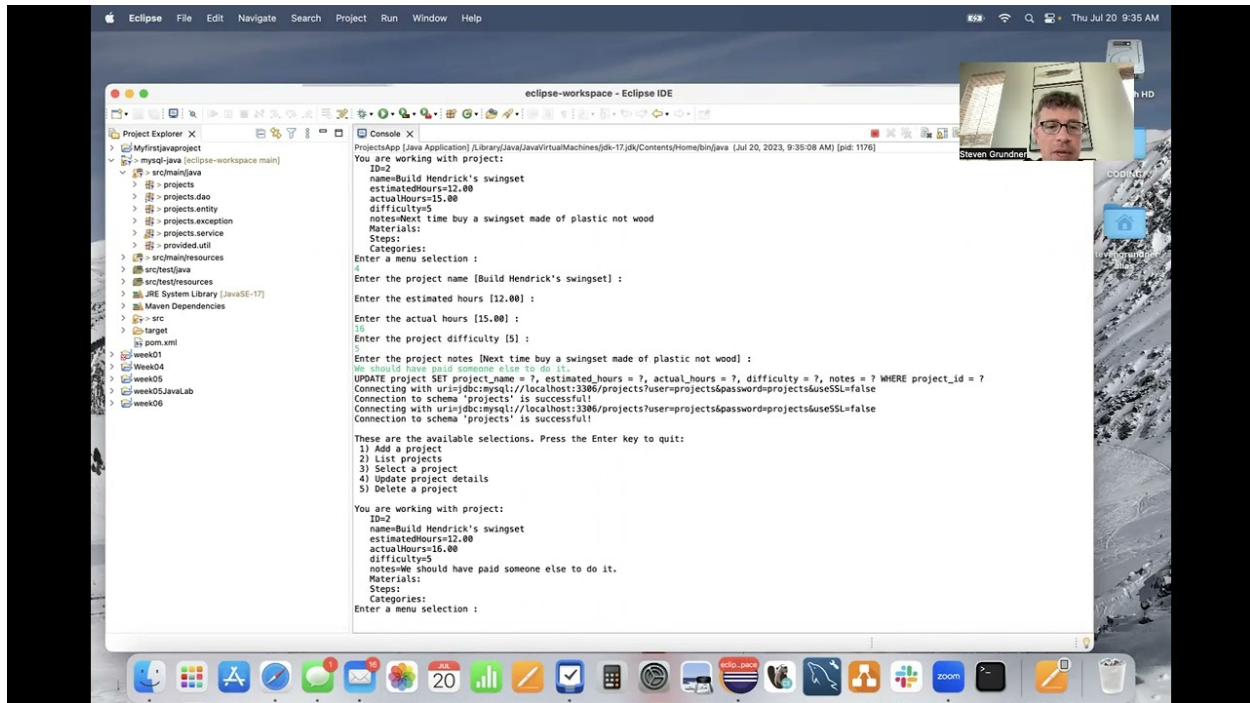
Eclipse File Edit Navigate Search Project Run Window Help

Thu Jul 20 9:35 AM

eclipse-workspace - Eclipse IDE

Project Explorer
Myfirstjavaproject
> mysql-java [eclipse-workspace main]
> src/main/java
> projects
> projects.dao
> projects.entity
> projects.exception
> projects.service
> provided.util
> src/main/resources
src/test/java
src/test/resources
JRE System Library [JavaSE-17]
Maven Dependencies
> src
> target
pom.xml
week01
Week04
week05
week05JavaLab
week06

Console
ProjectsApp [Java Application] /Library/Java/JavaVirtualMachines/jdk-17.jdk/Contents/Home/bin/java (Jul 20, 2023, 9:35:08 AM) [pid: 1176]
You are working with project:
ID=2
name=Build Hendrick's swingset
estimatedHours=12.00
actualHours=15.00
difficulty=5
notes=Next time buy a swingset made of plastic not wood
Materials:
Steps:
Categories:
Enter a menu selection :
4
Enter the project name [Build Hendrick's swingset] :

Enter the estimated hours [12.00] :

Enter the actual hours [15.00] :
16
Enter the project difficulty [5] :
5
Enter the project notes [Next time buy a swingset made of plastic not wood] :
We should have paid someone else to do it.
UPDATE project SET project_name = ?, estimated_hours = ?, actual_hours = ?, difficulty = ?, notes = ? WHERE project_id = ?
Connecting with uri=jdbc:mysql://localhost:3306/projects?user=projects&password=projects&useSSL=false
Connection to schema 'projects' is successful!
Connecting with uri=jdbc:mysql://localhost:3306/projects?user=projects&password=projects&useSSL=false
Connection to schema 'projects' is successful!

These are the available selections. Press the Enter key to quit:
1) Add a project
2) List projects
3) Select a project
4) Update project details
5) Delete a project

You are working with project:
ID=2
name=Build Hendrick's swingset
estimatedHours=12.00
actualHours=16.00
difficulty=5
notes=We should have paid someone else to do it.
Materials:
Steps:
Categories:
Enter a menu selection :

Steven Grundner

20
zoom